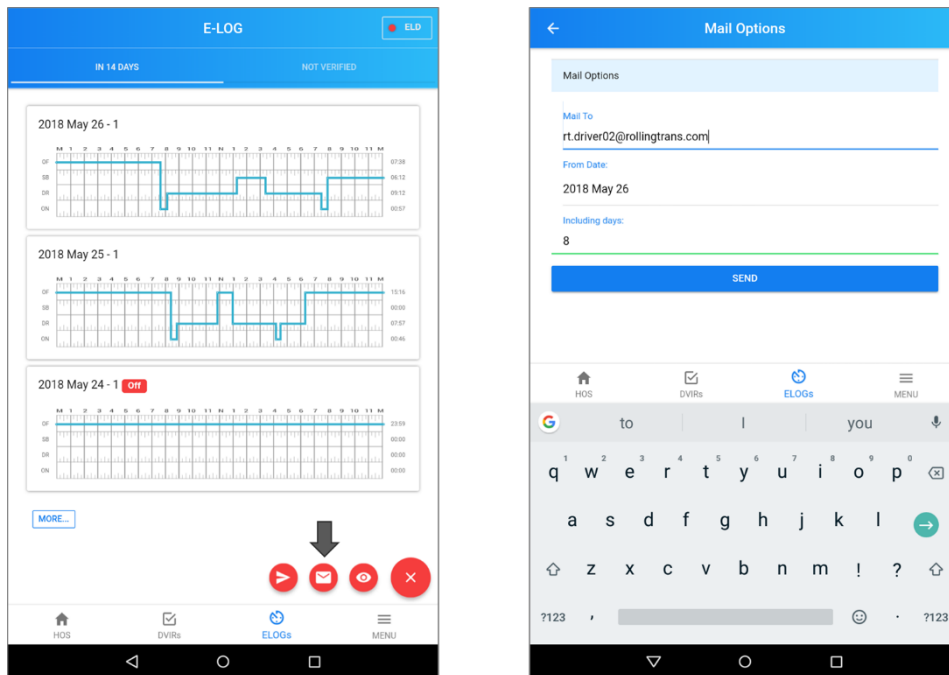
E-LOG
ELD
IN 14 DAYS
NOT VERIFIED

2018 May 26 - 1
M 1 2 3 4 5 6 7 8 9 10 11 N 1 2 3 4 5 6 7 8 9 10 11 M
OF
SB
DR
ON
07:38
06:12
09:12
00:57

2018 May 25 - 1
M 1 2 3 4 5 6 7 8 9 10 11 N 1 2 3 4 5 6 7 8 9 10 11 M
OF
SB
DR
ON
15:16
00:00
07:57
00:46

2018 May 24 - 1 Off
M 1 2 3 4 5 6 7 8 9 10 11 N 1 2 3 4 5 6 7 8 9 10 11 M
OF
SB
DR
ON
23:59
00:00
00:00
00:00

MORE...

HOS
DVIRs
ELOGs
MENU

Mail Options
Mail Options
Mail To
rt.driver02@rollingtrans.com
From Date:
2018 May 26
Including days:
8
SEND

HOS
DVIRs
ELOGs
MENU

to
I
you
q w e r t y u i o p
a s d f g h j k l
z x c v b n m ! ?
?123 , . ?123